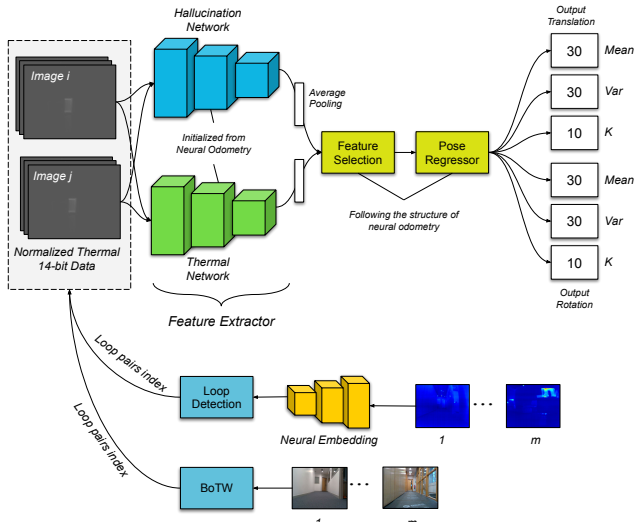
Hallucination Network

Image i

Image j

Normalized Thermal 14-bit Data

Initialized from Neural Odometry

Thermal Network

Feature Extractor

Average Pooling

Feature Selection

Pose Regressor

Following the structure of neural odometry

Output Translation

30 Mean

30 Var

10 K

30 Mean

30 Var

10 K

Output Rotation

Loop pairs index

Loop pairs index

Loop Detection

Neural Embedding

1

m

BoTW

1

m